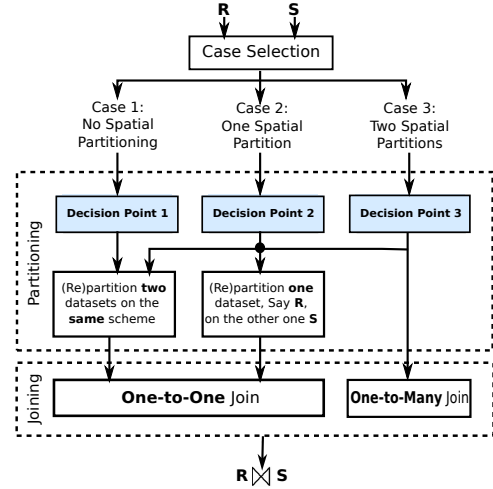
R S

Case Selection

Case 1: No Spatial Partitioning

Case 2: One Spatial Partition

Case 3: Two Spatial Partitions

Partitioning

Decision Point 1

Decision Point 2

Decision Point 3

(Re)partition **two** datasets on the **same** scheme

(Re)partition **one** dataset, Say **R**, on the other one **S**

Joining

**One-to-One** Join

**One-to-Many** Join

R $\bowtie$ S